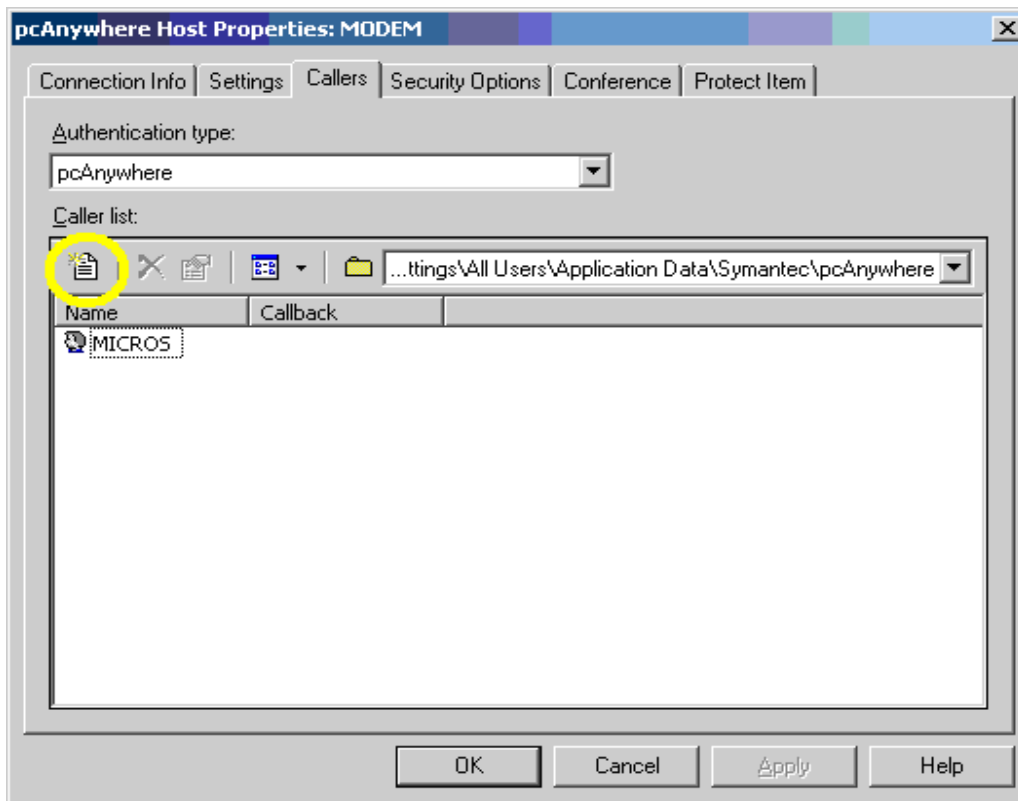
pcAnywhere Host Properties: MODEM

Connection Info | Settings | Callers | Security Options | Conference | Protect Item

Authentication type:

pcAnywhere

Caller list:

...ttings\All Users\Application Data\Symantec\pcAnywhere

| Name | Callback |
|---|---|
| MICROS | |

OK | Cancel | Apply | Help